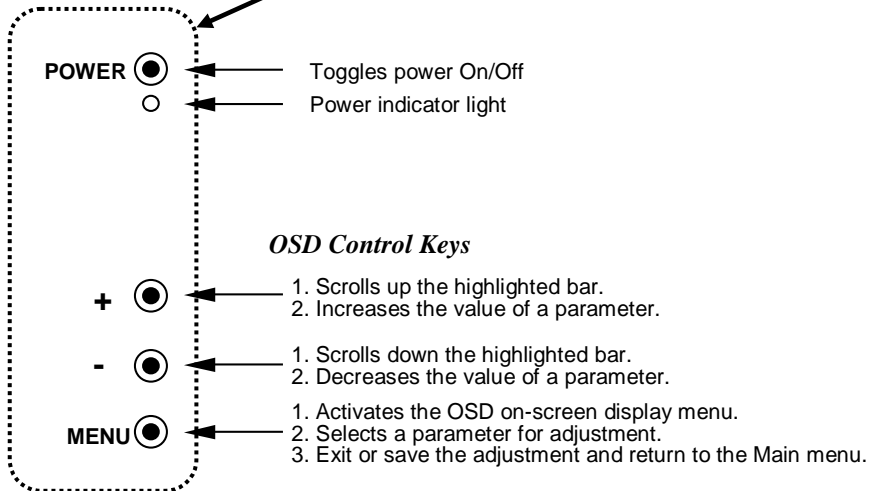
POWER

Toggles power On/Off

Power indicator light

OSD Control Keys

+

1. Scrolls up the highlighted bar.
2. Increases the value of a parameter.

-

1. Scrolls down the highlighted bar.
2. Decreases the value of a parameter.

MENU

1. Activates the OSD on-screen display menu.
2. Selects a parameter for adjustment.
3. Exit or save the adjustment and return to the Main menu.